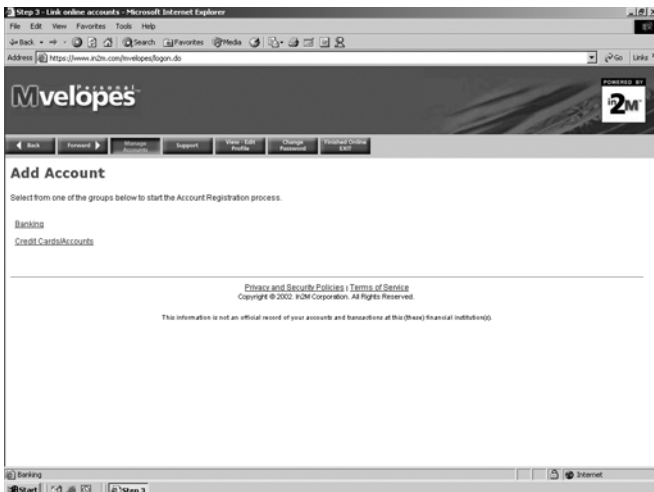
Step 3 - Link online accounts - Microsoft Internet Explorer

File Edit View Favorites Tools Help

Back Search Favorites Media

Address https://www.in2m.com/mvelopes/logon.do

Go Links

Personal Mvelopes

POWERED BY in2M

Back Forward Manage Accounts Support View - Edit Profile Change Password Finished Online EXIT

Add Account

Select from one of the groups below to start the Account Registration process.

Banking

Credit Cards/Accounts

Privacy and Security Policies | Terms of Service
Copyright © 2002. in2M Corporation. All Rights Reserved.

This information is not an official record of your accounts and transactions at this (these) financial institution(s).

Banking

Internet

Start Step 3